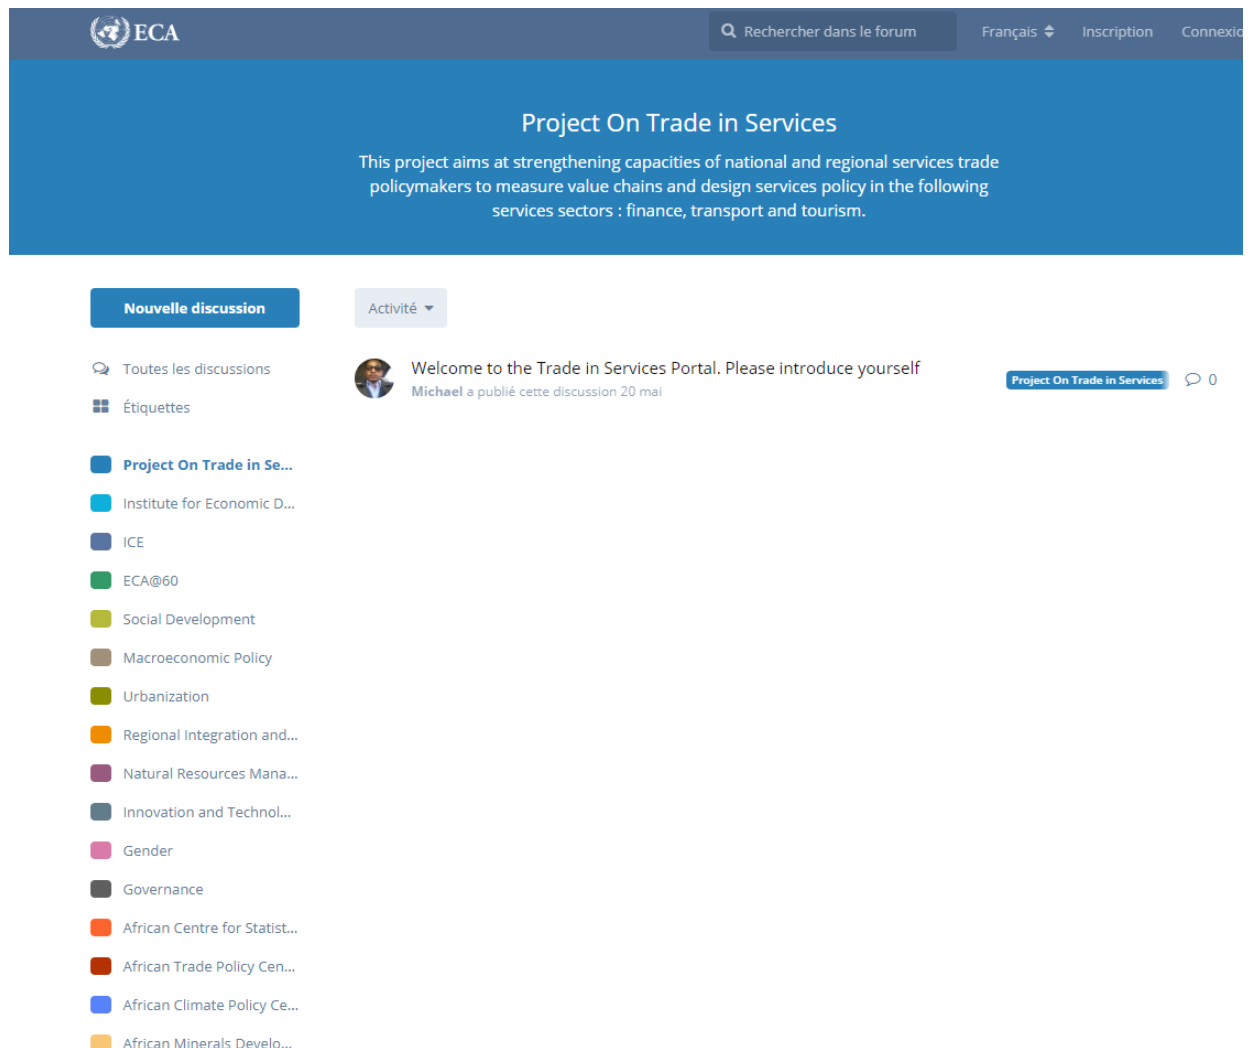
ECA

Rechercher dans le forum

Français

Inscription

Connexio

Project On Trade in Services

This project aims at strengthening capacities of national and regional services trade policymakers to measure value chains and design services policy in the following services sectors : finance, transport and tourism.

Nouvelle discussion

Activité

Toutes les discussions

Étiquettes

Project On Trade in Se...

Institute for Economic D...

ICE

ECA@60

Social Development

Macroeconomic Policy

Urbanization

Regional Integration and...

Natural Resources Mana...

Innovation and Technol...

Gender

Governance

African Centre for Statist...

African Trade Policy Cen...

African Climate Policy Ce...

African Minerals Develo...

Welcome to the Trade in Services Portal. Please introduce yourself

Michael a publié cette discussion 20 mai

Project On Trade in Services

0